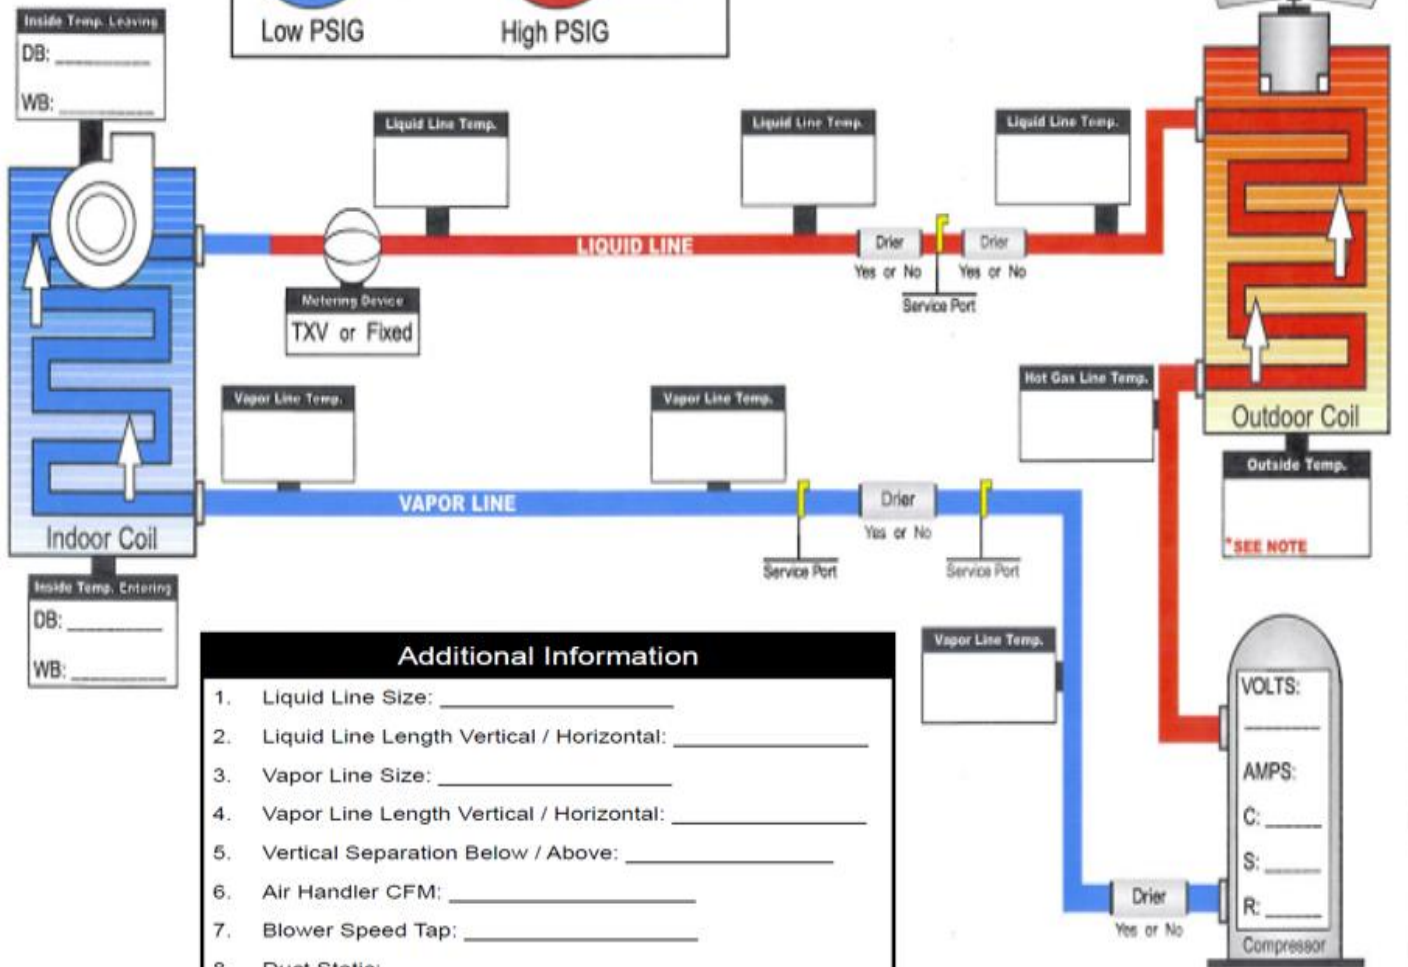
Inside Temp. Leaving
DB: ________
WB: ________

Low PSIG
High PSIG

Liquid Line Temp.
Liquid Line Temp.
Liquid Line Temp.

LIQUID LINE

Metering Device
TXV or Fixed

Drier
Yes or No
Drier
Yes or No
Service Port

Hot Gas Line Temp.
Outdoor Coil
Outside Temp.
*SEE NOTE

Vapor Line Temp.
Vapor Line Temp.

VAPOR LINE

Drier
Yes or No
Service Port
Service Port

Indoor Coil

Inside Temp. Entering
DB: ________
WB: ________

Vapor Line Temp.

Additional Information
1. Liquid Line Size: ________
2. Liquid Line Length Vertical / Horizontal: ________
3. Vapor Line Size: ________
4. Vapor Line Length Vertical / Horizontal: ________
5. Vertical Separation Below / Above: ________
6. Air Handler CFM: ________
7. Blower Speed Tap: ________
8. Duct Static: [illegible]

VOLTS:
________
AMPS:
C: ____
S: ____
R: ____
Compressor

Drier
Yes or No